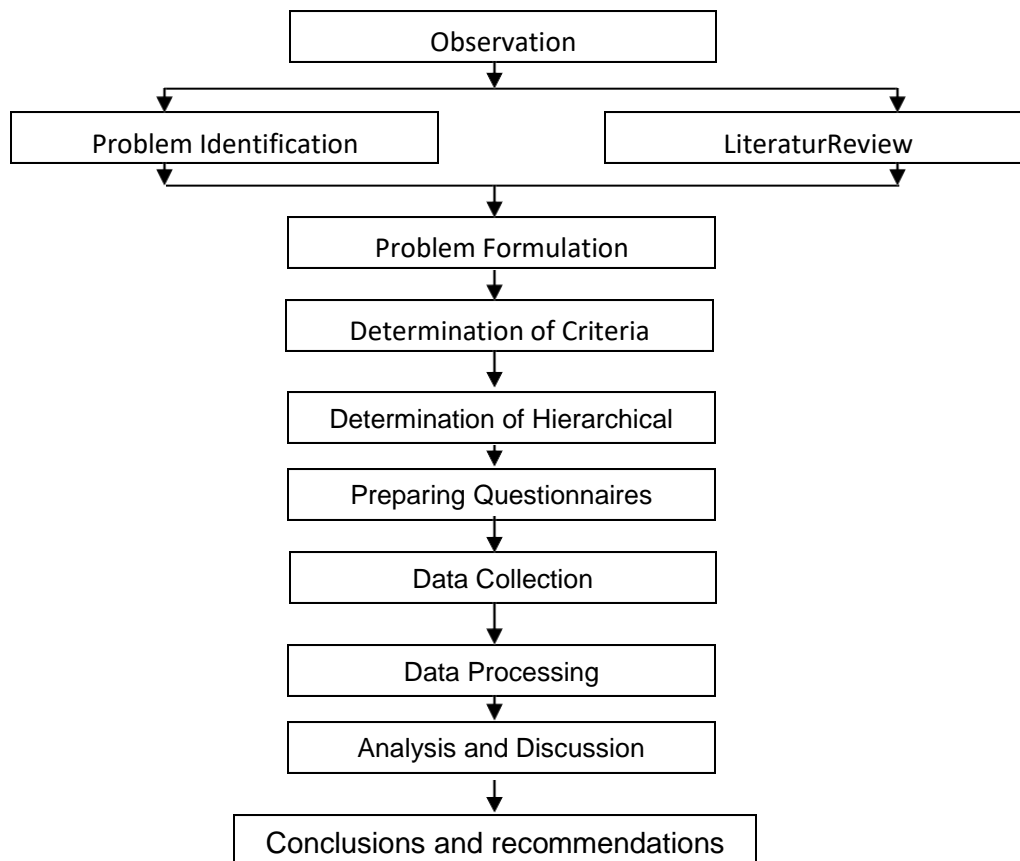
Observation

Problem Identification

LiteraturReview

Problem Formulation

Determination of Criteria

Determination of Hierarchical

Preparing Questionnaires

Data Collection

Data Processing

Analysis and Discussion

Conclusions and recommendations